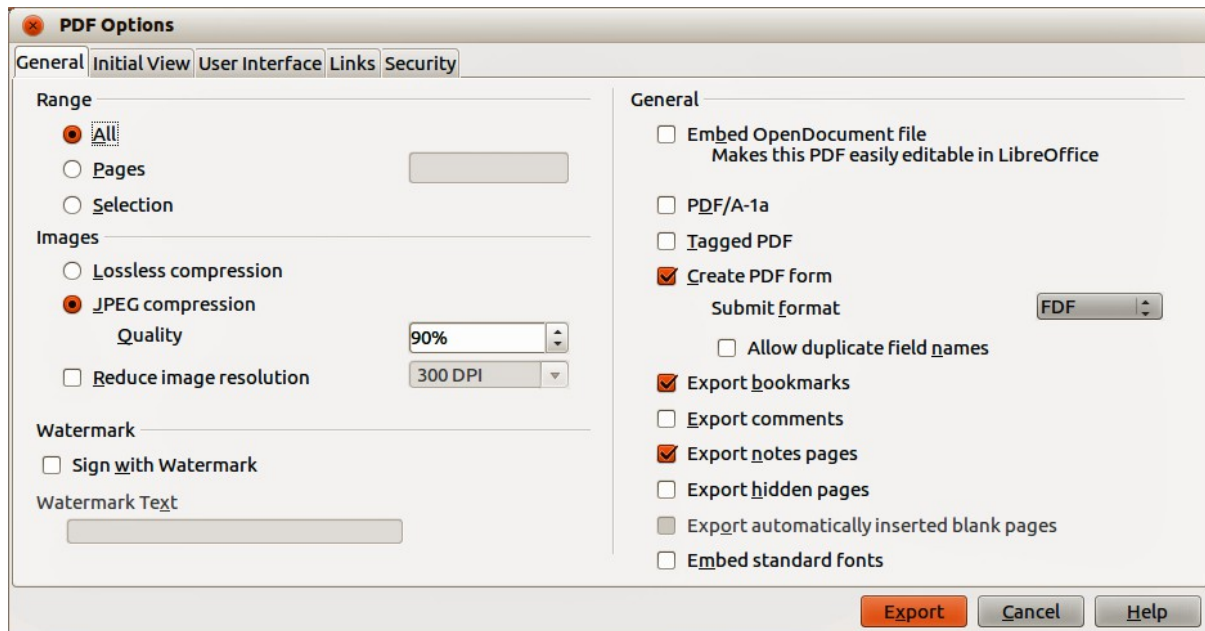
PDF Options

General | Initial View | User Interface | Links | Security

Range
All
Pages
Selection

Images
Lossless compression
JPEG compression
Quality 90%
Reduce image resolution 300 DPI

Watermark
Sign with Watermark
Watermark Text

General
Embed OpenDocument file
Makes this PDF easily editable in LibreOffice
PDF/A-1a
Tagged PDF
Create PDF form
Submit format FDF
Allow duplicate field names
Export bookmarks
Export comments
Export notes pages
Export hidden pages
Export automatically inserted blank pages
Embed standard fonts

Export | Cancel | Help